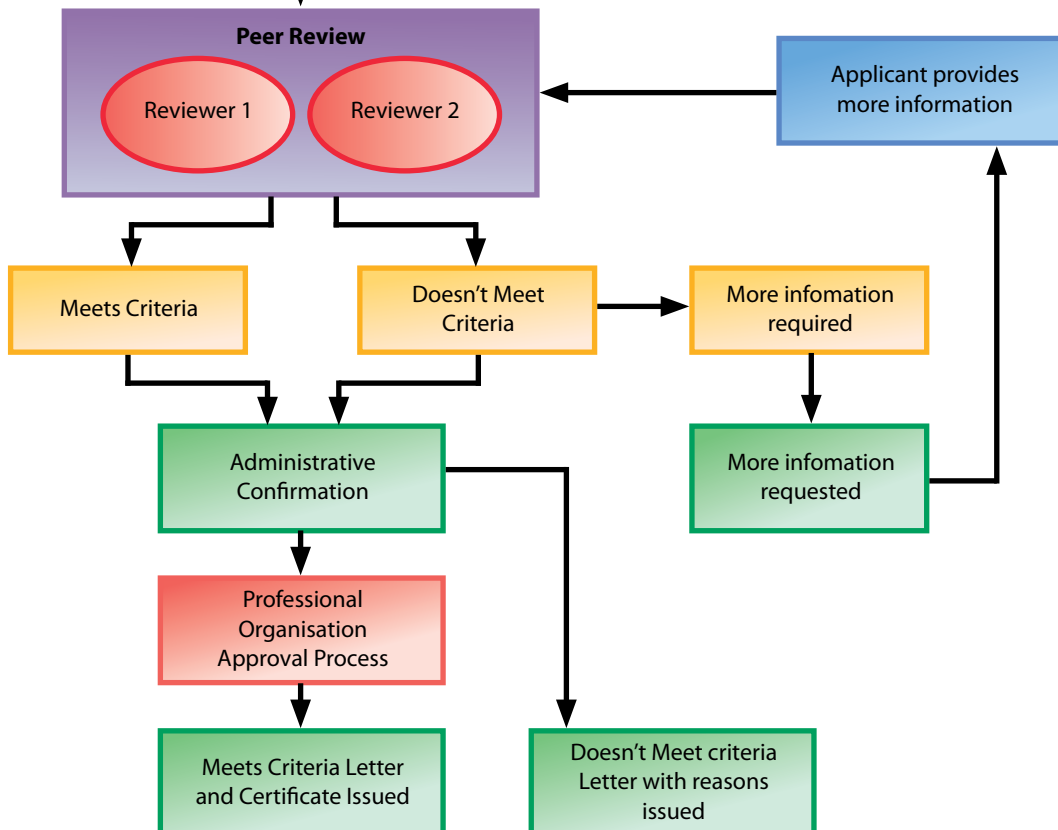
Peer Review

Reviewer 1

Reviewer 2

Applicant provides more information

Meets Criteria

Doesn't Meet Criteria

More infomation required

Administrative Confirmation

More infomation requested

Professional Organisation Approval Process

Meets Criteria Letter and Certificate Issued

Doesn't Meet criteria Letter with reasons issued